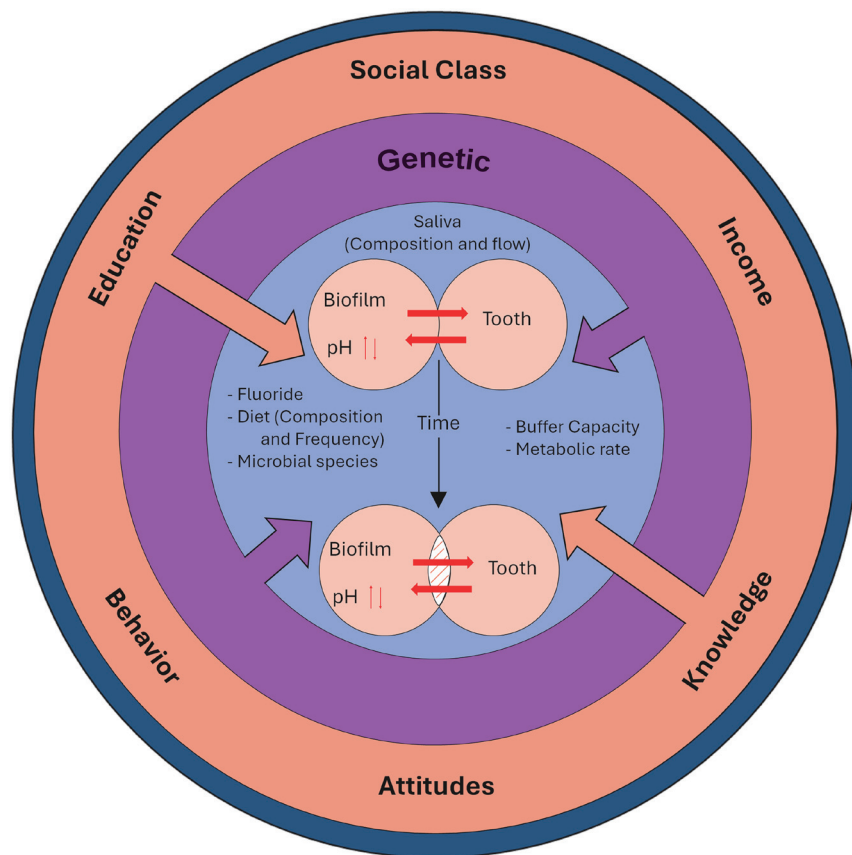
Social Class

Genetic

Education

Income

Saliva
(Composition and flow)

Biofilm

pH ↑↓

Tooth

- Fluoride
- Diet (Composition and Frequency)
- Microbial species

Time

- Buffer Capacity
- Metabolic rate

Biofilm

pH ↑↓

Tooth

Behavior

Knowledge

Attitudes